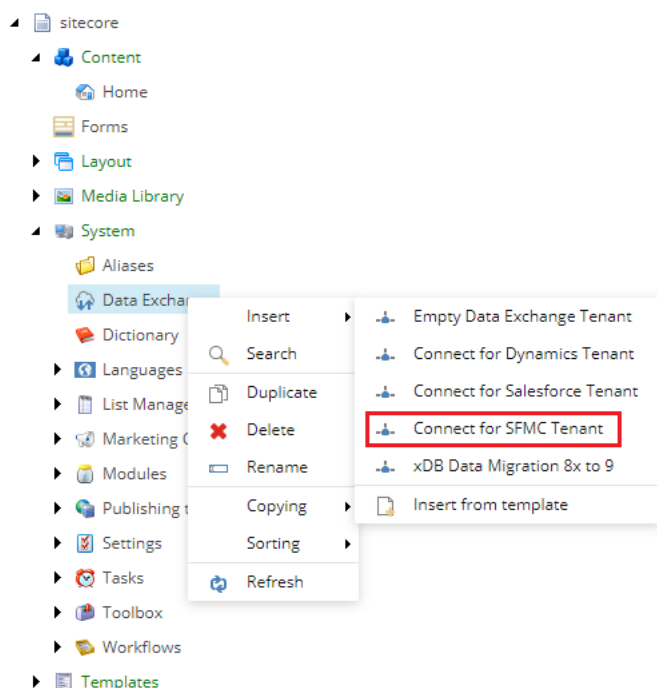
sitecore
Content
Home
Forms
Layout
Media Library
System
Aliases
Data Exchan
Dictionary
Languages
List Manage
Marketing C
Modules
Publishing t
Settings
Tasks
Toolbox
Workflows
Templates

Insert
Search
Duplicate
Delete
Rename
Copying
Sorting
Refresh

Empty Data Exchange Tenant
Connect for Dynamics Tenant
Connect for Salesforce Tenant
Connect for SFMC Tenant
xDB Data Migration 8x to 9
Insert from template